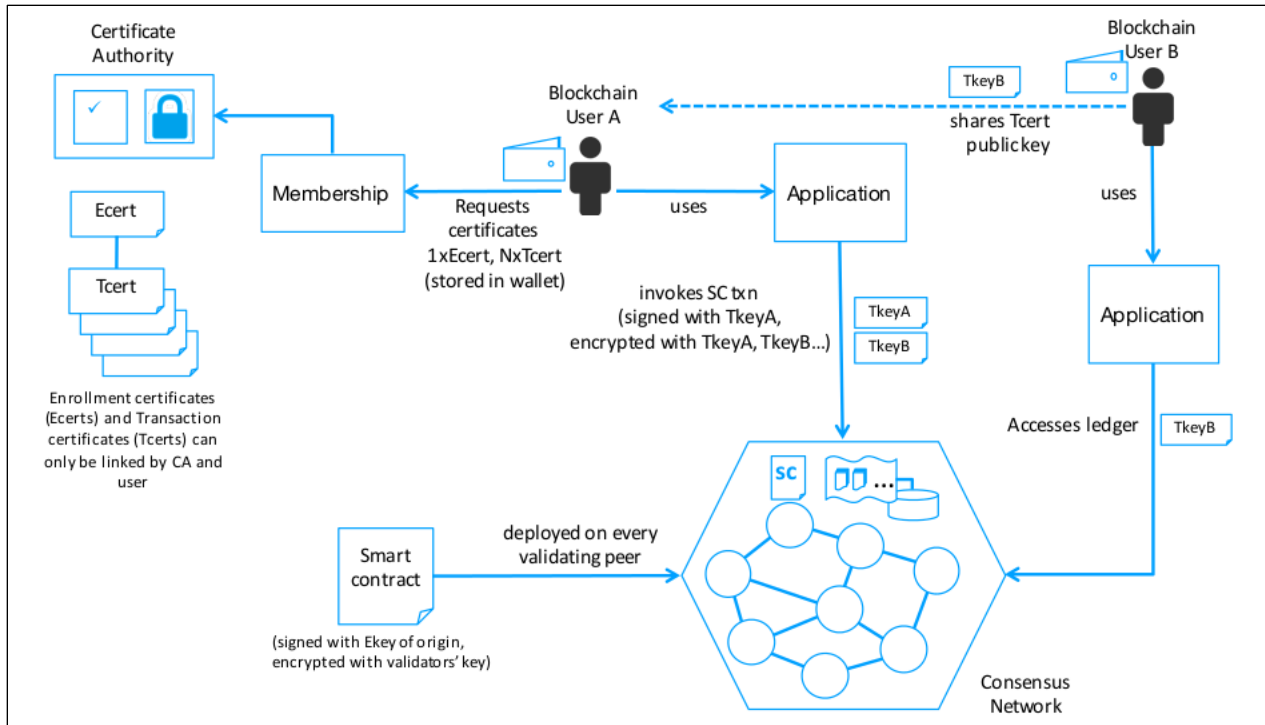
Certificate Authority

Blockchain User B

TkeyB

Blockchain User A

shares Tcert publickey

Membership

Requests certificates 1xEcert, NxTcert (stored in wallet)

uses

Application

uses

Ecert

Tcert

Enrollment certificates (Ecerts) and Transaction certificates (Tcerts) can only be linked by CA and user

invokes SC txn (signed with TkeyA, encrypted with TkeyA, TkeyB...)

TkeyA

TkeyB

Application

Accesses ledger

TkeyB

SC

Smart contract

deployed on every validating peer

(signed with Ekey of origin, encrypted with validators' key)

Consensus Network